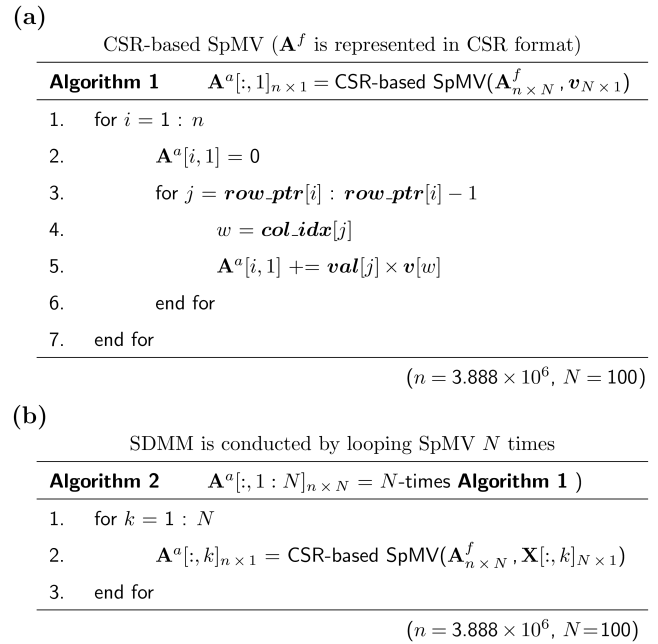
(a)

CSR-based SpMV ($\mathbf{A}^f$ is represented in CSR format)

**Algorithm 1** $\mathbf{A}^a[:,1]_{n\times 1}$ = CSR-based SpMV($\mathbf{A}^f_{n\times N}, \boldsymbol{v}_{N\times 1}$)

1. for $i = 1 : n$
2. $\mathbf{A}^a[i,1] = 0$
3. for $j = \boldsymbol{row\_ptr}[i] : \boldsymbol{row\_ptr}[i] - 1$
4. $w = \boldsymbol{col\_idx}[j]$
5. $\mathbf{A}^a[i,1] \mathrel{+}= \boldsymbol{val}[j] \times \boldsymbol{v}[w]$
6. end for
7. end for

$(n = 3.888 \times 10^6,\ N = 100)$

(b)

SDMM is conducted by looping SpMV $N$ times

**Algorithm 2** $\mathbf{A}^a[:,1:N]_{n\times N}$ = $N$-times **Algorithm 1** )

1. for $k = 1 : N$
2. $\mathbf{A}^a[:,k]_{n\times 1}$ = CSR-based SpMV($\mathbf{A}^f_{n\times N}, \mathbf{X}[:,k]_{N\times 1}$)
3. end for

$(n = 3.888 \times 10^6,\ N = 100)$